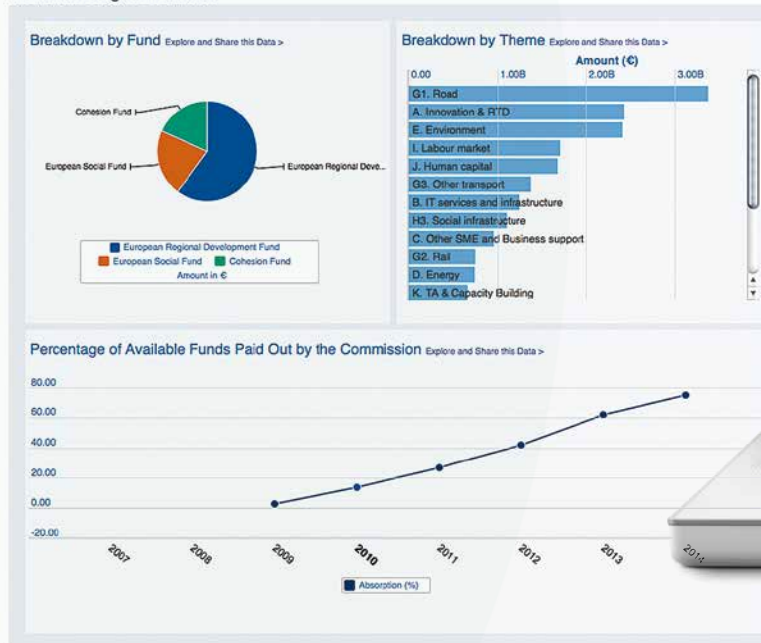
Breakdown by Fund Explore and Share this Data >

Cohesion Fund
European Social Fund
European Regional Deve...

European Regional Development Fund
European Social Fund
Cohesion Fund
Amount in €

Breakdown by Theme Explore and Share this Data >

Amount (€)

0.00
1.00B
2.00B
3.00B

G1. Road
A. Innovation & RTD
E. Environment
I. Labour market
J. Human capital
G3. Other transport
B. IT services and infrastructure
H3. Social infrastructure
C. Other SME and Business support
G2. Rail
D. Energy
K. TA & Capacity Building

Percentage of Available Funds Paid Out by the Commission Explore and Share this Data >

80.00
60.00
40.00
20.00
0.00
-20.00

2007
2008
2009
2010
2011
2012
2013
201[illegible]

Absorption (%)